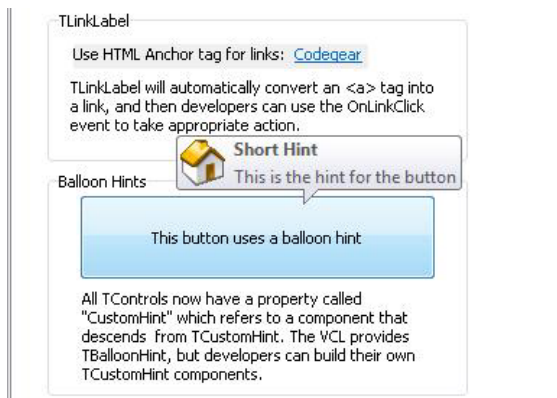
TLinkLabel

Use HTML Anchor tag for links: Codegear

TLinkLabel will automatically convert an <a> tag into a link, and then developers can use the OnLinkClick event to take appropriate action.

Short Hint
This is the hint for the button

Balloon Hints

This button uses a balloon hint

All TControls now have a property called "CustomHint" which refers to a component that descends from TCustomHint. The VCL provides TBalloonHint, but developers can build their own TCustomHint components.